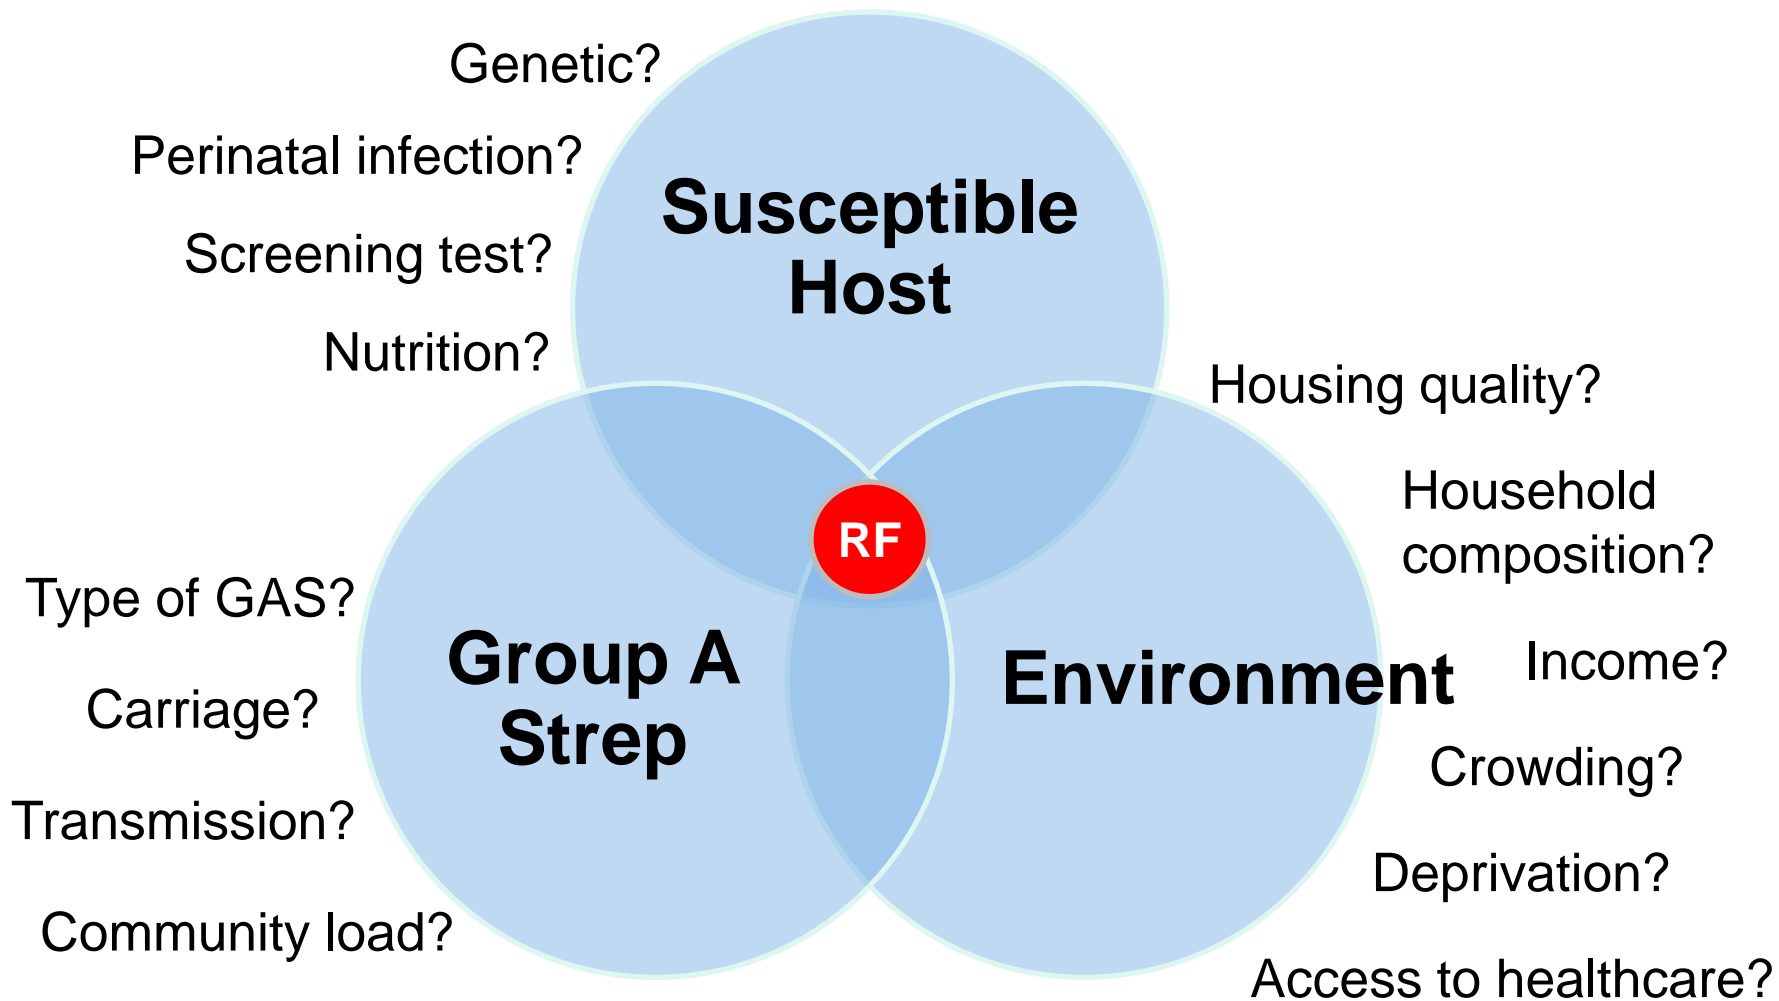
Genetic?

Perinatal infection?

Screening test?

Nutrition?

Susceptible Host

Housing quality?

Household composition?

RF

Type of GAS?

Carriage?

Transmission?

Community load?

Group A Strep

Environment

Income?

Crowding?

Deprivation?

Access to healthcare?